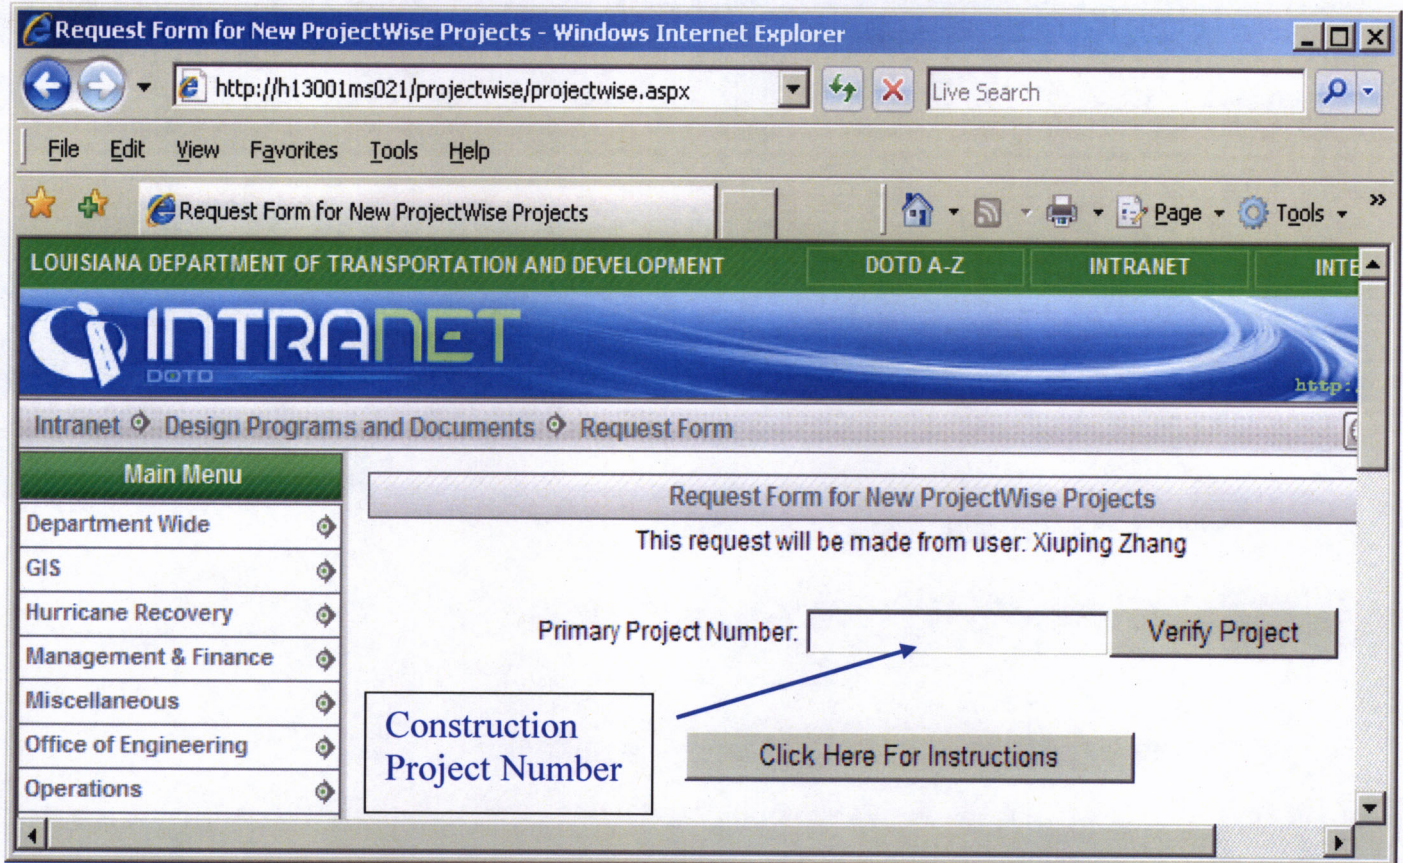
Request Form for New ProjectWise Projects - Windows Internet Explorer

http://h13001ms021/projectwise/projectwise.aspx

Live Search

File Edit View Favorites Tools Help

Request Form for New ProjectWise Projects

Page Tools

LOUISIANA DEPARTMENT OF TRANSPORTATION AND DEVELOPMENT

DOTD A-Z

INTRANET

INTE

INTRANET

DOTD

http:

Intranet Design Programs and Documents Request Form

Main Menu

Department Wide

GIS

Hurricane Recovery

Management & Finance

Miscellaneous

Office of Engineering

Operations

Request Form for New ProjectWise Projects

This request will be made from user: Xiuping Zhang

Primary Project Number:

Verify Project

Construction Project Number

Click Here For Instructions